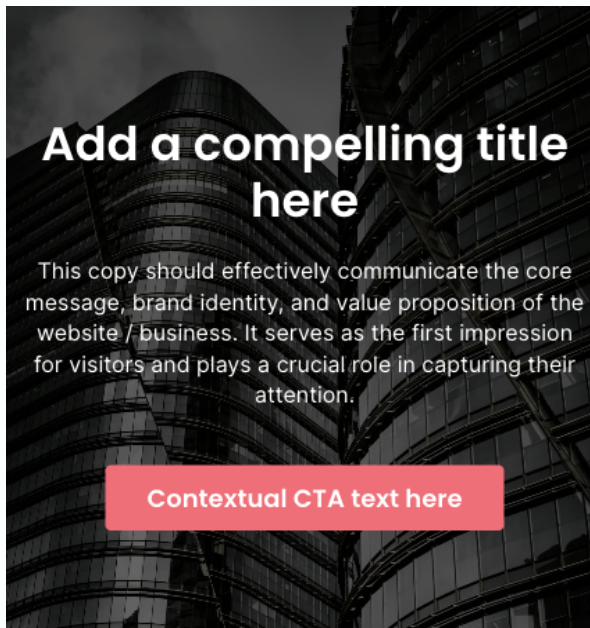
Add a compelling title here

This copy should effectively communicate the core message, brand identity, and value proposition of the website / business. It serves as the first impression for visitors and plays a crucial role in capturing their attention.

Contextual CTA text here